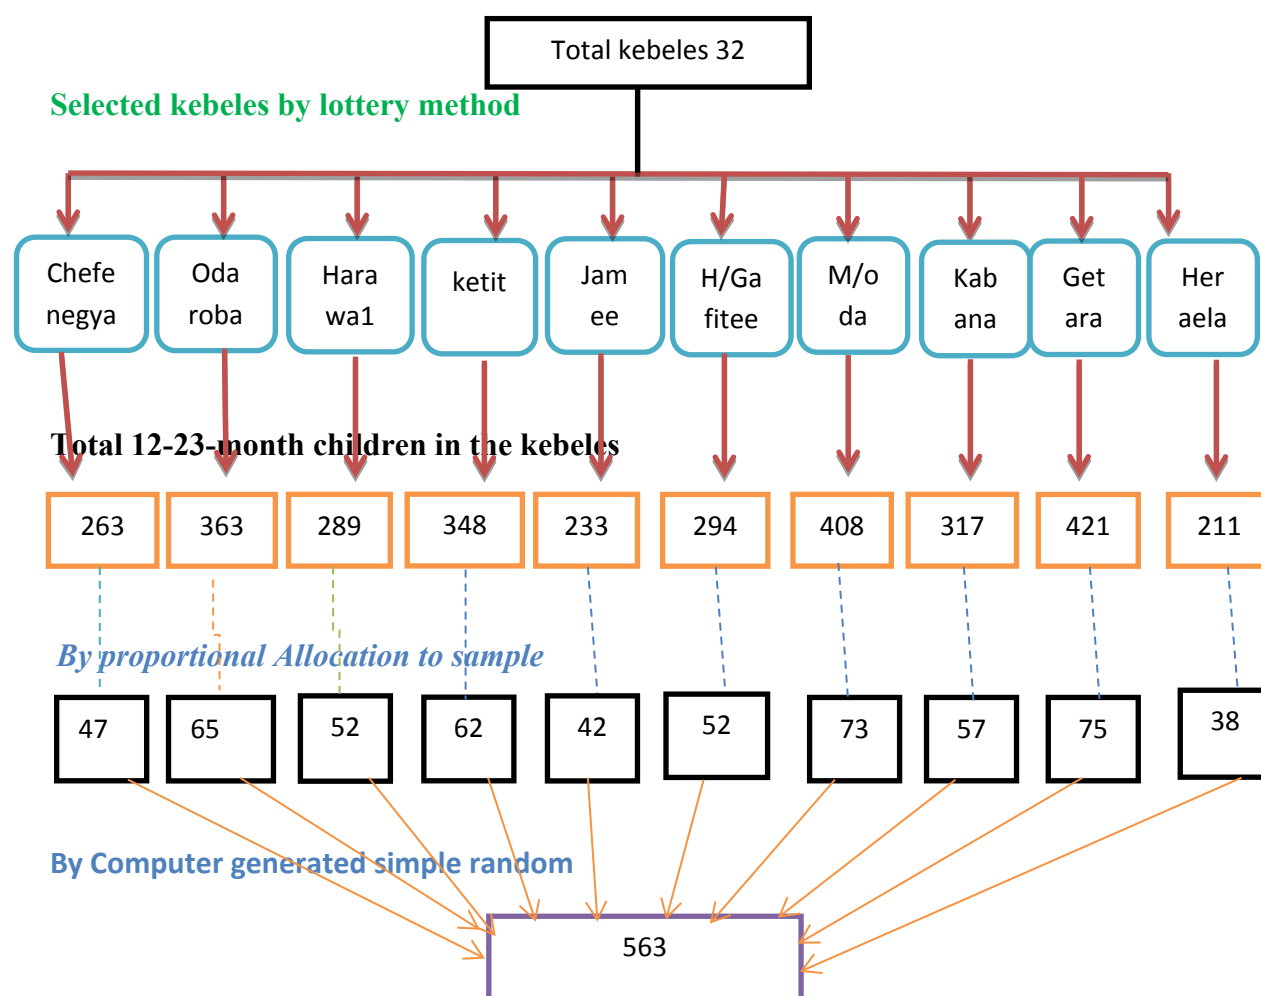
Total kebeles 32

Selected kebeles by lottery method

Chefe negya | Oda roba | Hara wa1 | ketit | Jam ee | H/Ga fitee | M/o da | Kab ana | Get ara | Her aela

Total 12-23-month children in the kebeles

263 | 363 | 289 | 348 | 233 | 294 | 408 | 317 | 421 | 211

By proportional Allocation to sample

47 | 65 | 52 | 62 | 42 | 52 | 73 | 57 | 75 | 38

By Computer generated simple random

563